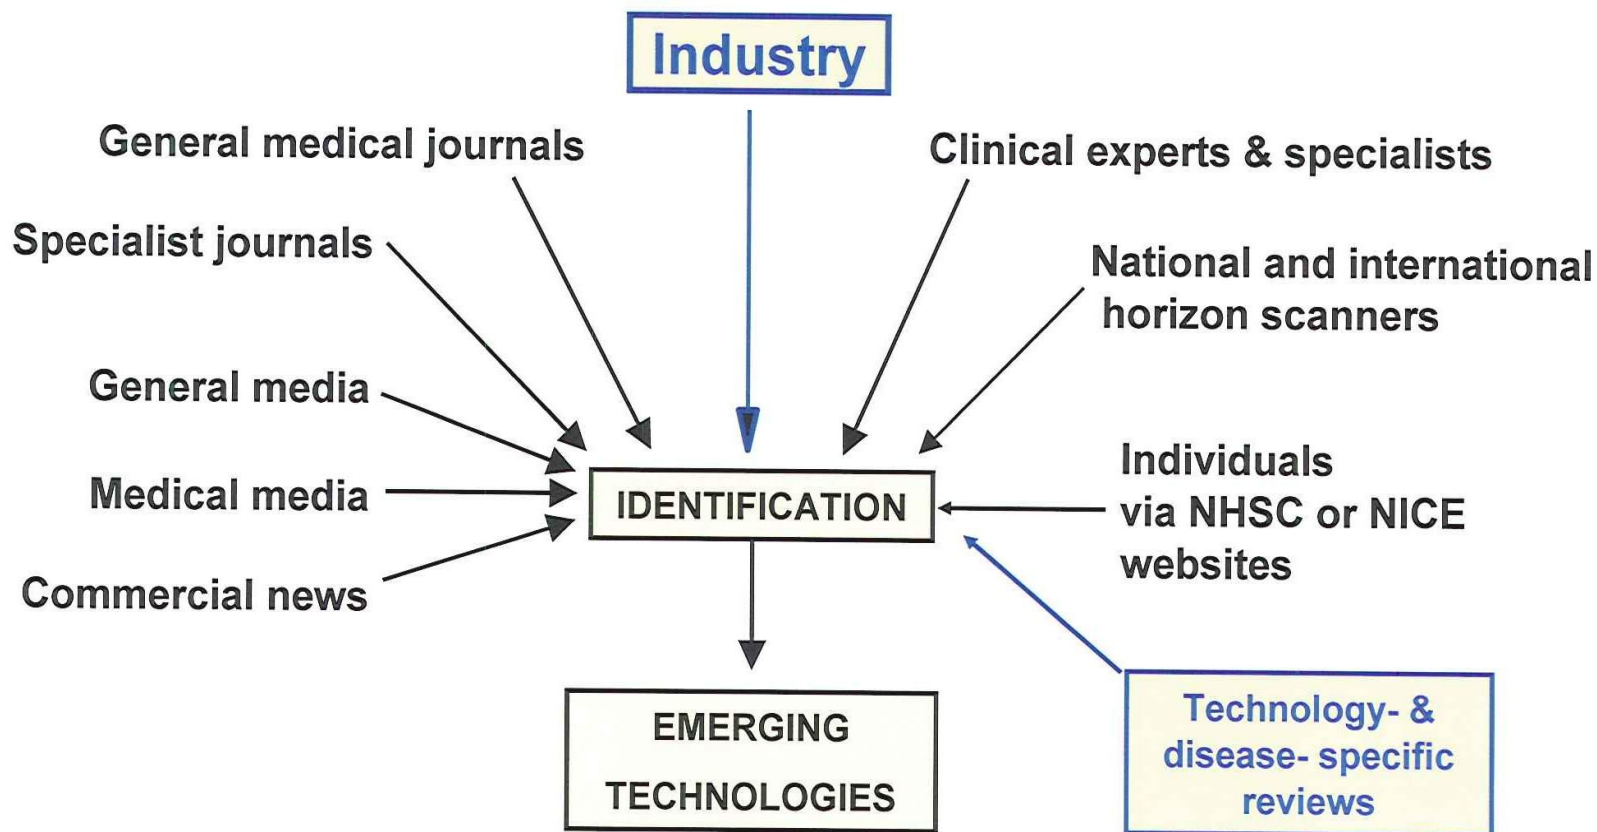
Industry

General medical journals

Clinical experts & specialists

Specialist journals

National and international horizon scanners

General media

Medical media

IDENTIFICATION

Individuals via NHSC or NICE websites

Commercial news

EMERGING TECHNOLOGIES

Technology- & disease- specific reviews